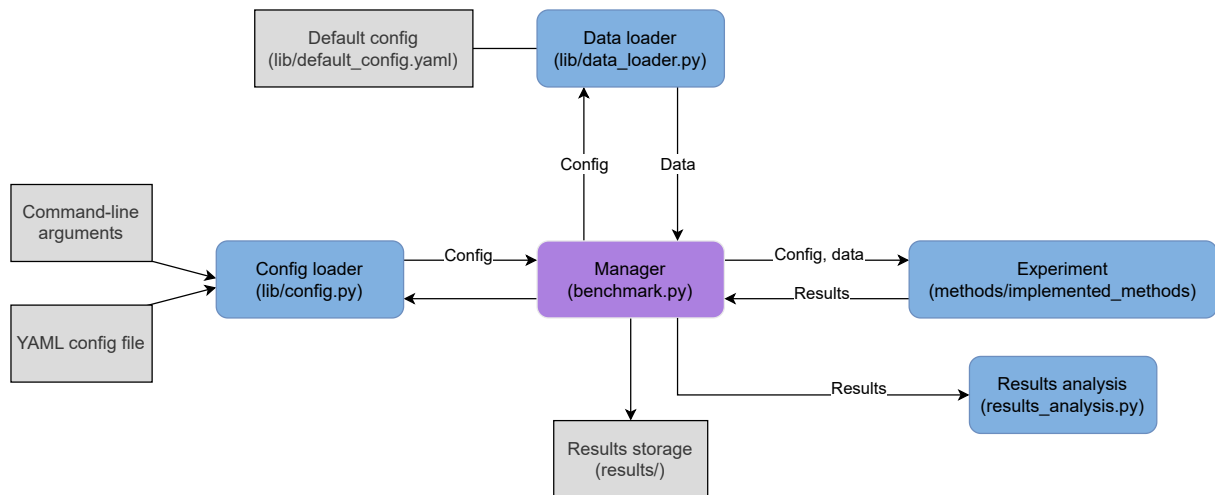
Default config
(lib/default_config.yaml)

Data loader
(lib/data_loader.py)

Config

Data

Command-line arguments

Config loader
(lib/config.py)

Config

Manager
(benchmark.py)

Config, data

Experiment
(methods/implemented_methods)

Results

YAML config file

Results

Results analysis
(results_analysis.py)

Results storage
(results/)